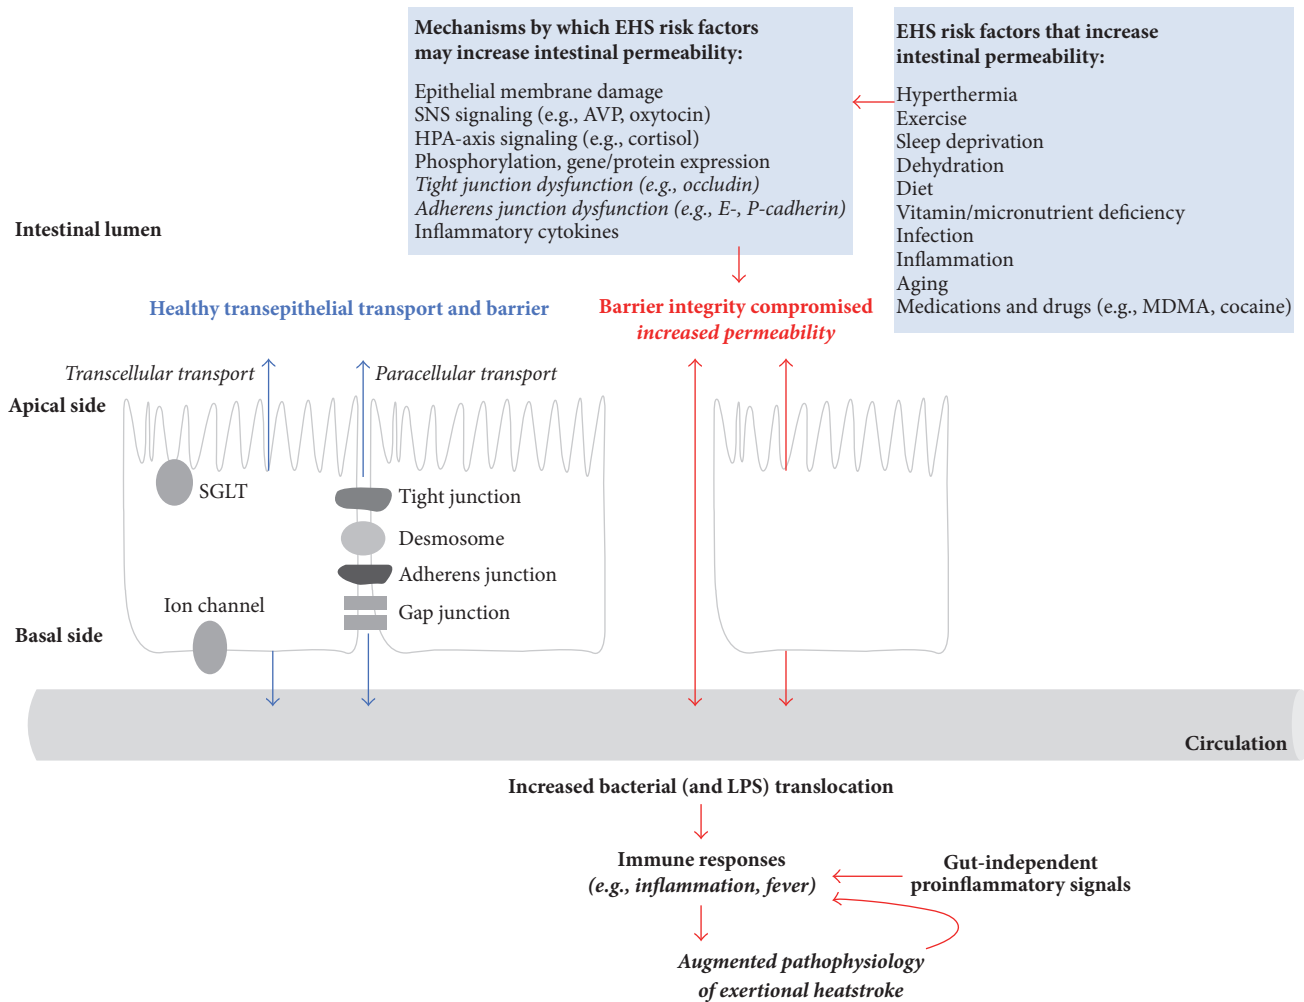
Mechanisms by which EHS risk factors may increase intestinal permeability:

Epithelial membrane damage
SNS signaling (e.g., AVP, oxytocin)
HPA-axis signaling (e.g., cortisol)
Phosphorylation, gene/protein expression
*Tight junction dysfunction (e.g., occludin)*
*Adherens junction dysfunction (e.g., E-, P-cadherin)*
Inflammatory cytokines

EHS risk factors that increase intestinal permeability:

Hyperthermia
Exercise
Sleep deprivation
Dehydration
Diet
Vitamin/micronutrient deficiency
Infection
Inflammation
Aging
Medications and drugs (e.g., MDMA, cocaine)

Intestinal lumen

Healthy transepithelial transport and barrier

Barrier integrity compromised
*increased permeability*

*Transcellular transport*

*Paracellular transport*

Apical side

SGLT

Tight junction

Desmosome

Adherens junction

Ion channel

Gap junction

Basal side

Circulation

Increased bacterial (and LPS) translocation

Immune responses
*(e.g., inflammation, fever)*

Gut-independent proinflammatory signals

*Augmented pathophysiology of exertional heatstroke*